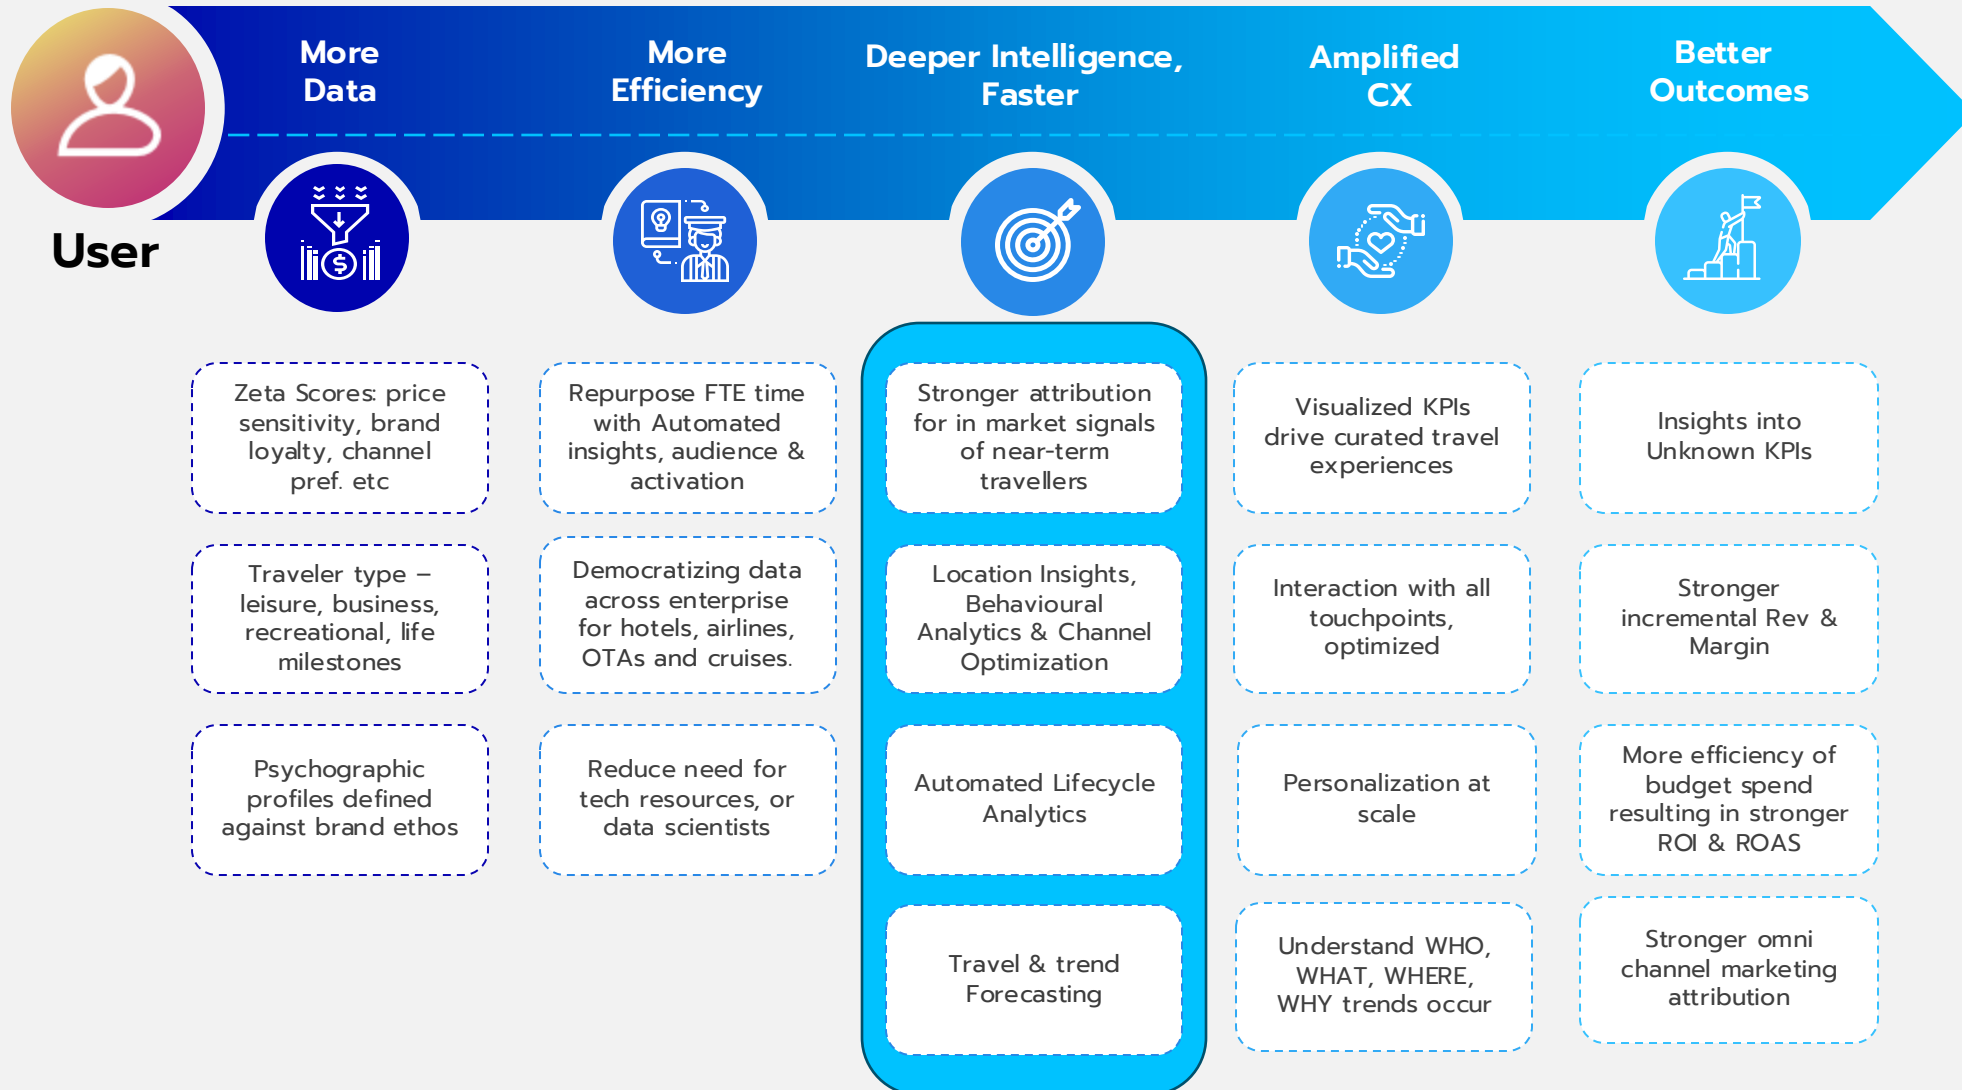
User

More Data

More Efficiency

Deeper Intelligence, Faster

Amplified CX

Better Outcomes

Zeta Scores: price sensitivity, brand loyalty, channel pref. etc

Traveler type – leisure, business, recreational, life milestones

Psychographic profiles defined against brand ethos

Repurpose FTE time with Automated insights, audience & activation

Democratizing data across enterprise for hotels, airlines, OTAs and cruises.

Reduce need for tech resources, or data scientists

Stronger attribution for in market signals of near-term travellers

Location Insights, Behavioural Analytics & Channel Optimization

Automated Lifecycle Analytics

Travel & trend Forecasting

Visualized KPIs drive curated travel experiences

Interaction with all touchpoints, optimized

Personalization at scale

Understand WHO, WHAT, WHERE, WHY trends occur

Insights into Unknown KPIs

Stronger incremental Rev & Margin

More efficiency of budget spend resulting in stronger ROI & ROAS

Stronger omni channel marketing attribution